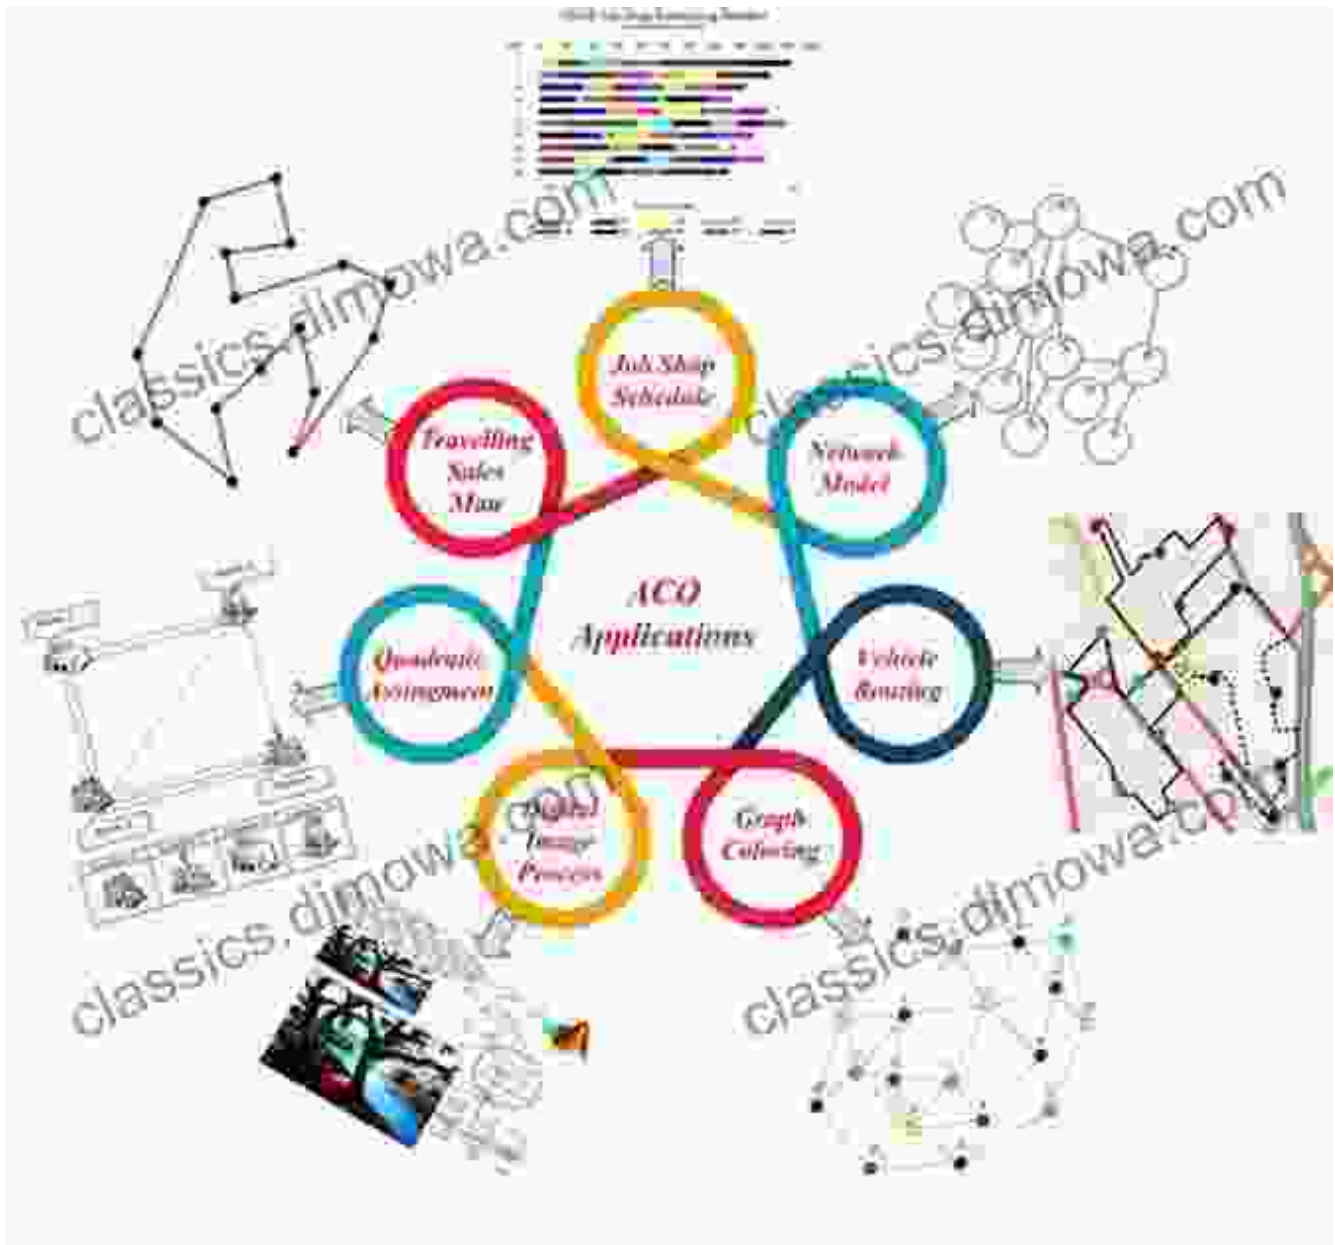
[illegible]

Job Shop Schedule

Travelling Sales Man

Network Model

ACO Applications

Quadratic Arrangment

Vehicle Routing

Digital Image Process

Graph Coloring

classics.dimowa.com

classics.dimowa.com

classics.dimowa.com

classics.dimowa.com